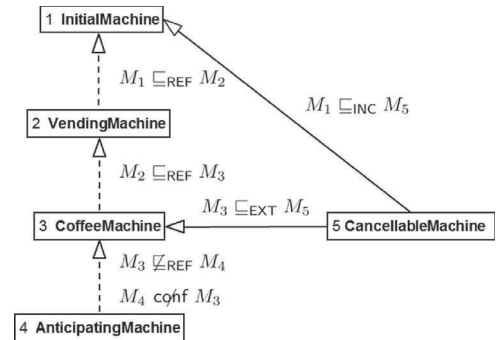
1 InitialMachine

$M_1 \sqsubseteq_{\mathsf{REF}} M_2$

$M_1 \sqsubseteq_{\mathsf{INC}} M_5$

2 VendingMachine

$M_2 \sqsubseteq_{\mathsf{REF}} M_3$

$M_3 \sqsubseteq_{\mathsf{EXT}} M_5$

3 CoffeeMachine

5 CancellableMachine

$M_3 \not\sqsubseteq_{\mathsf{REF}} M_4$

$M_4$ conf $M_3$

4 AnticipatingMachine